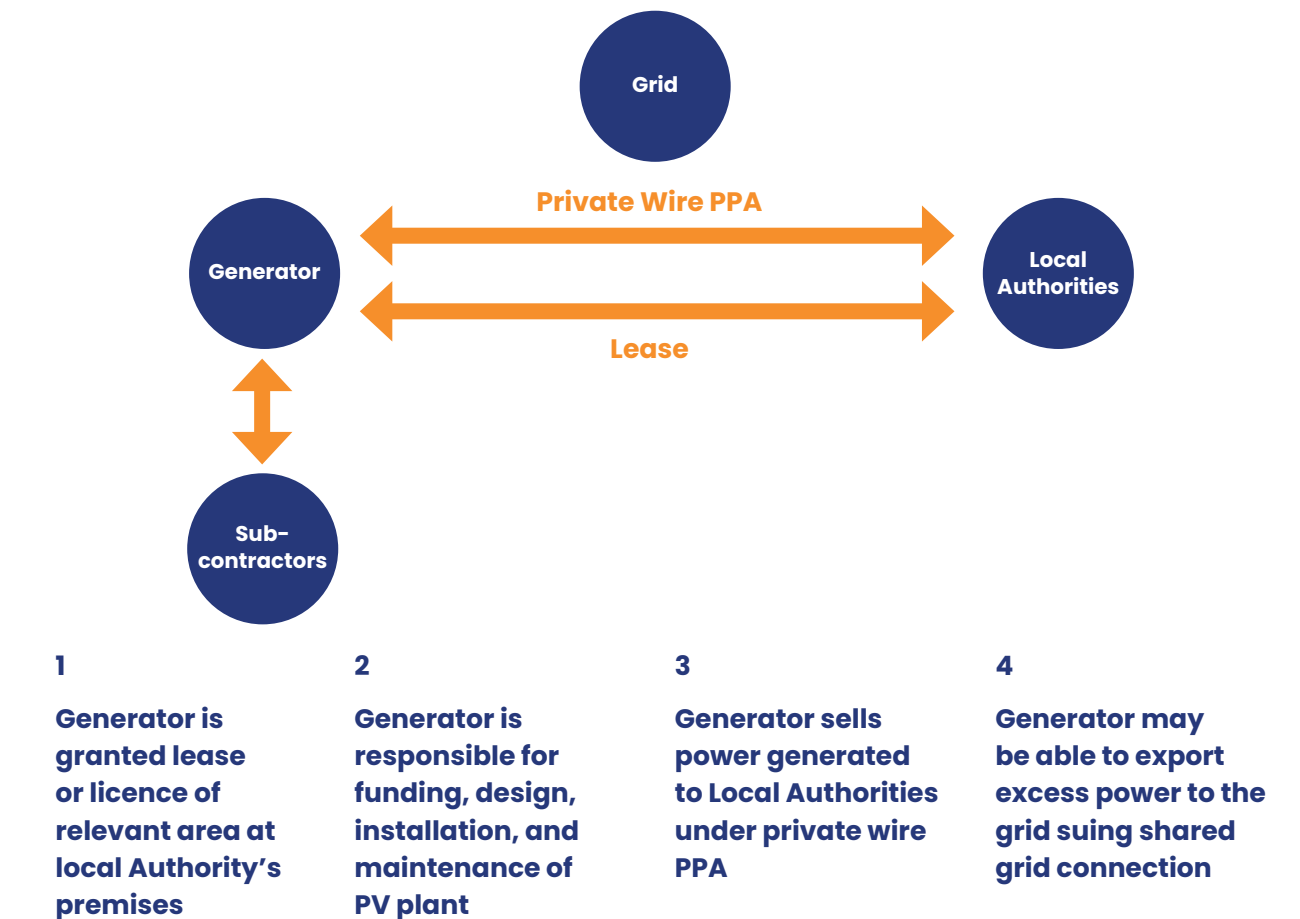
Grid

Private Wire PPA

Generator

Local Authorities

Lease

Sub-contractors

1

Generator is granted lease or licence of relevant area at local Authority's premises

2

Generator is responsible for funding, design, installation, and maintenance of PV plant

3

Generator sells power generated to Local Authorities under private wire PPA

4

Generator may be able to export excess power to the grid suing shared grid connection